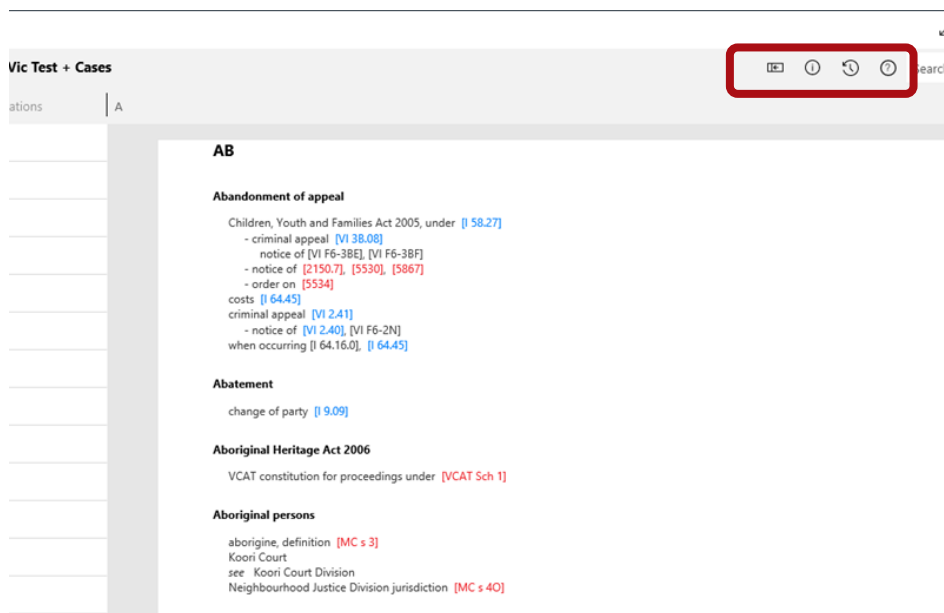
Vic Test + Cases

Searc

ations | A

AB

Abandonment of appeal

Children, Youth and Families Act 2005, under [I 58.27]
- criminal appeal [VI 38.08]
notice of [VI F6-3BE], [VI F6-3BF]
- notice of [2150.7], [5530], [5867]
- order on [5534]
costs [I 64.45]
criminal appeal [VI 2.41]
- notice of [VI 2.40], [VI F6-2N]
when occurring [I 64.16.0], [I 64.45]

Abatement

change of party [I 9.09]

Aboriginal Heritage Act 2006

VCAT constitution for proceedings under [VCAT Sch 1]

Aboriginal persons

aborigine, definition [MC s 3]
Koori Court
*see* Koori Court Division
Neighbourhood Justice Division jurisdiction [MC s 4O]